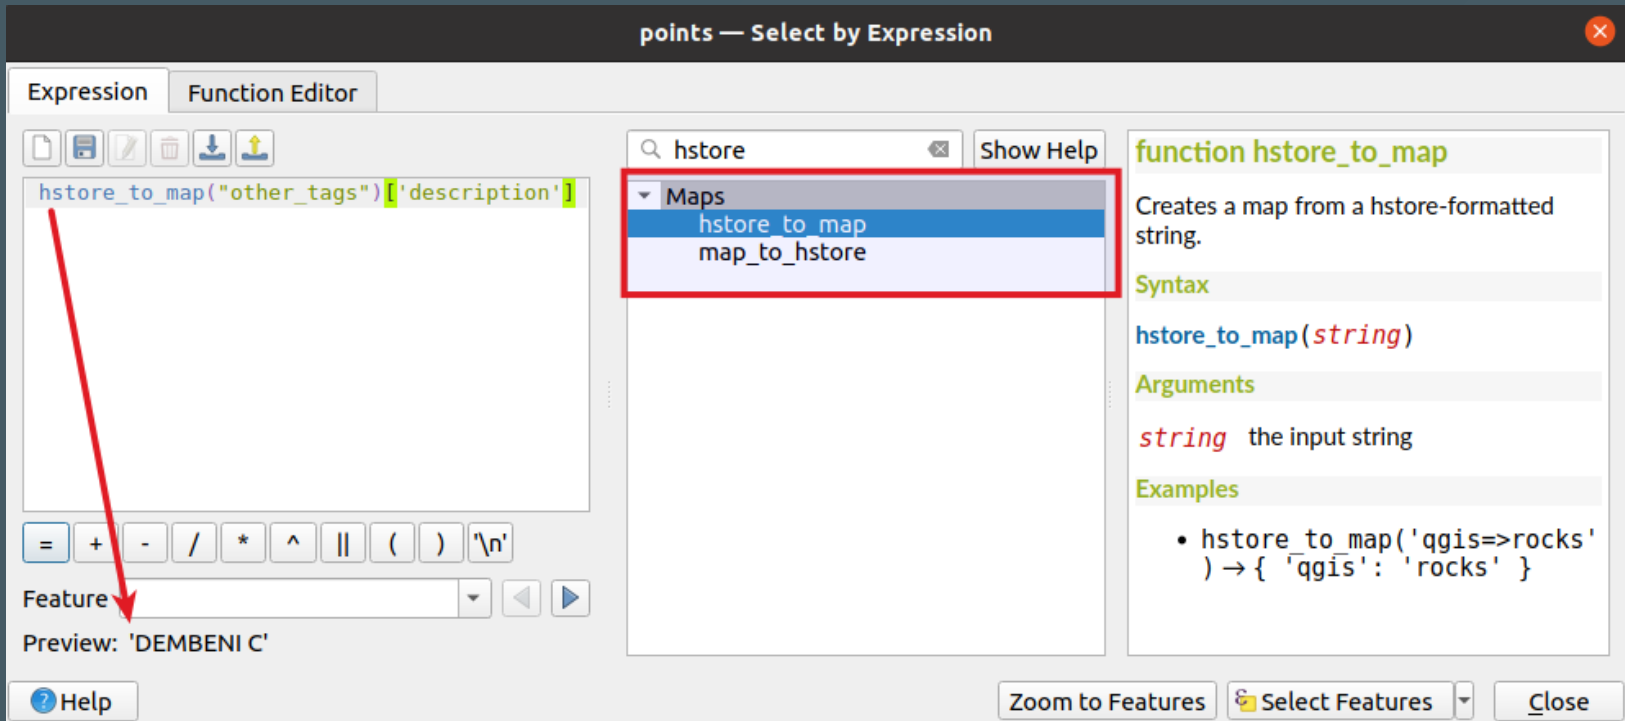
points — Select by Expression

Expression
Function Editor

hstore_to_map("other_tags")['description']

= + - / * ^ || ( ) '\n'

Feature

Preview: 'DEMBENI C'

hstore
Show Help

Maps
hstore_to_map
map_to_hstore

function hstore_to_map

Creates a map from a hstore-formatted string.

Syntax

hstore_to_map(string)

Arguments

string the input string

Examples

• hstore_to_map('qgis=>rocks') → { 'qgis': 'rocks' }

Help
Zoom to Features
Select Features
Close